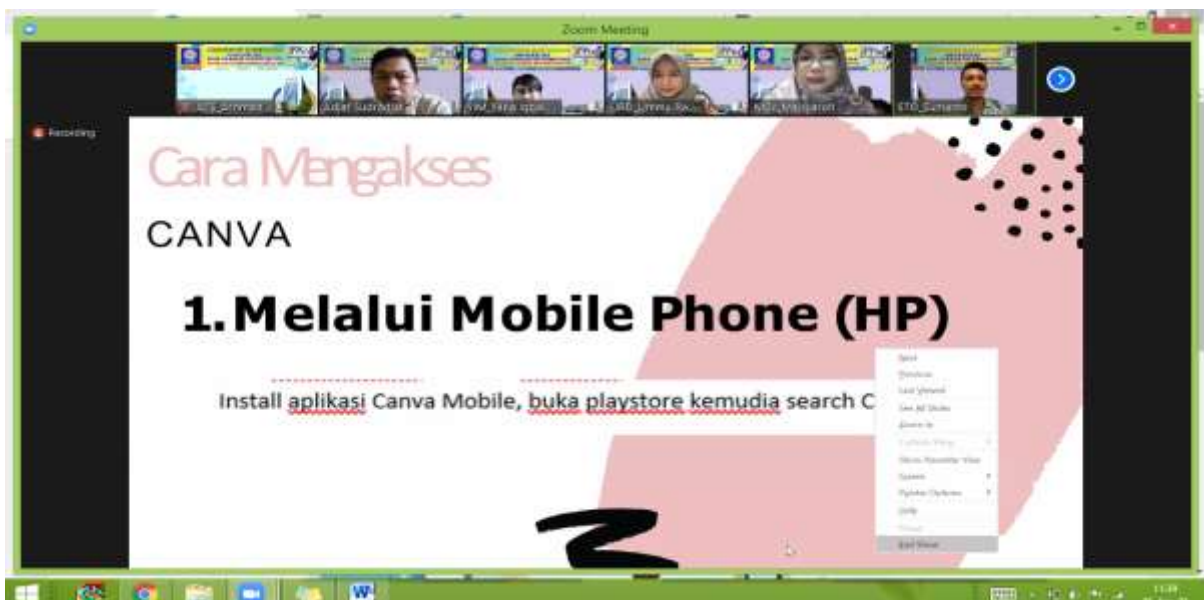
Zoom Meeting

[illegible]
Aidar Sudrajat
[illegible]
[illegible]
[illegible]
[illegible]

Recording

Cara Mengakses

CANVA

1. Melalui Mobile Phone (HP)

Install aplikasi Canva Mobile, buka playstore kemudia search C

Next
Previous
Last Viewed
See All Slides
Zoom In
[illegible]
Show Presenter View
Screen
Pointer Options
Help
Pause
End Show